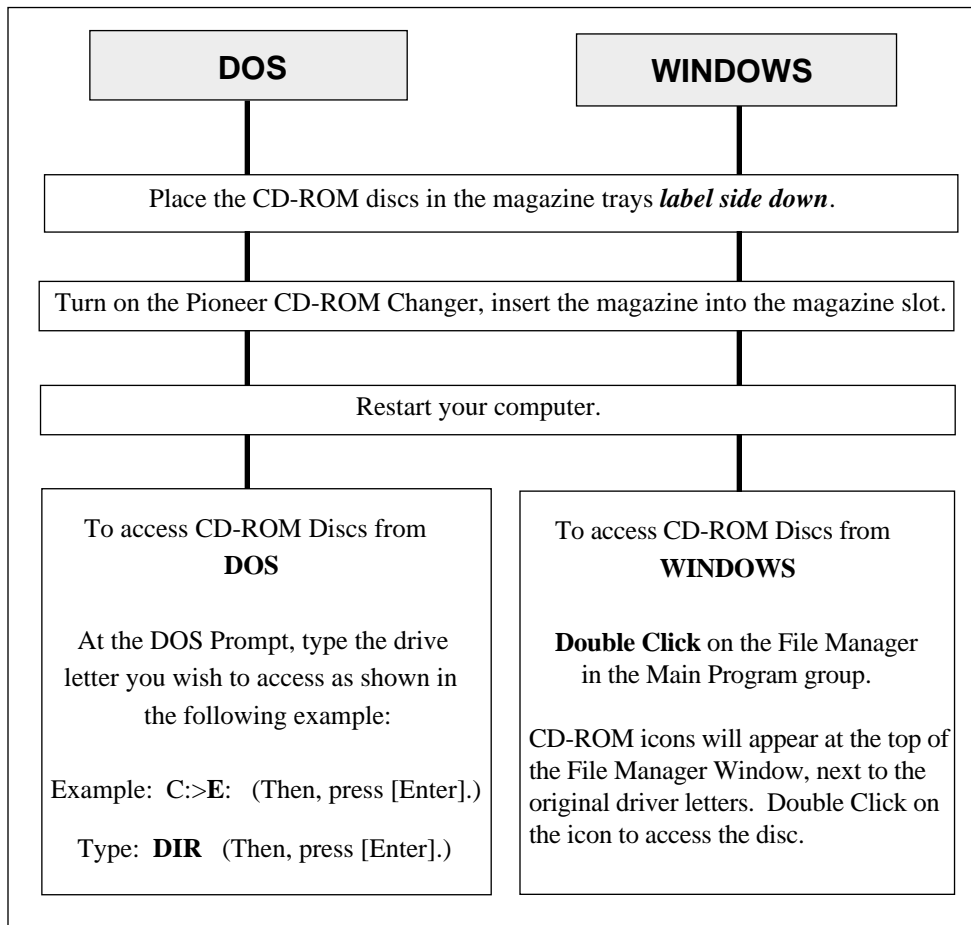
DOS

WINDOWS

Place the CD-ROM discs in the magazine trays label side down.

Turn on the Pioneer CD-ROM Changer, insert the magazine into the magazine slot.

Restart your computer.

To access CD-ROM Discs from DOS

At the DOS Prompt, type the drive letter you wish to access as shown in the following example:

Example: C:>E: (Then, press [Enter].)

Type: DIR (Then, press [Enter].)

To access CD-ROM Discs from WINDOWS

Double Click on the File Manager in the Main Program group.

CD-ROM icons will appear at the top of the File Manager Window, next to the original driver letters. Double Click on the icon to access the disc.